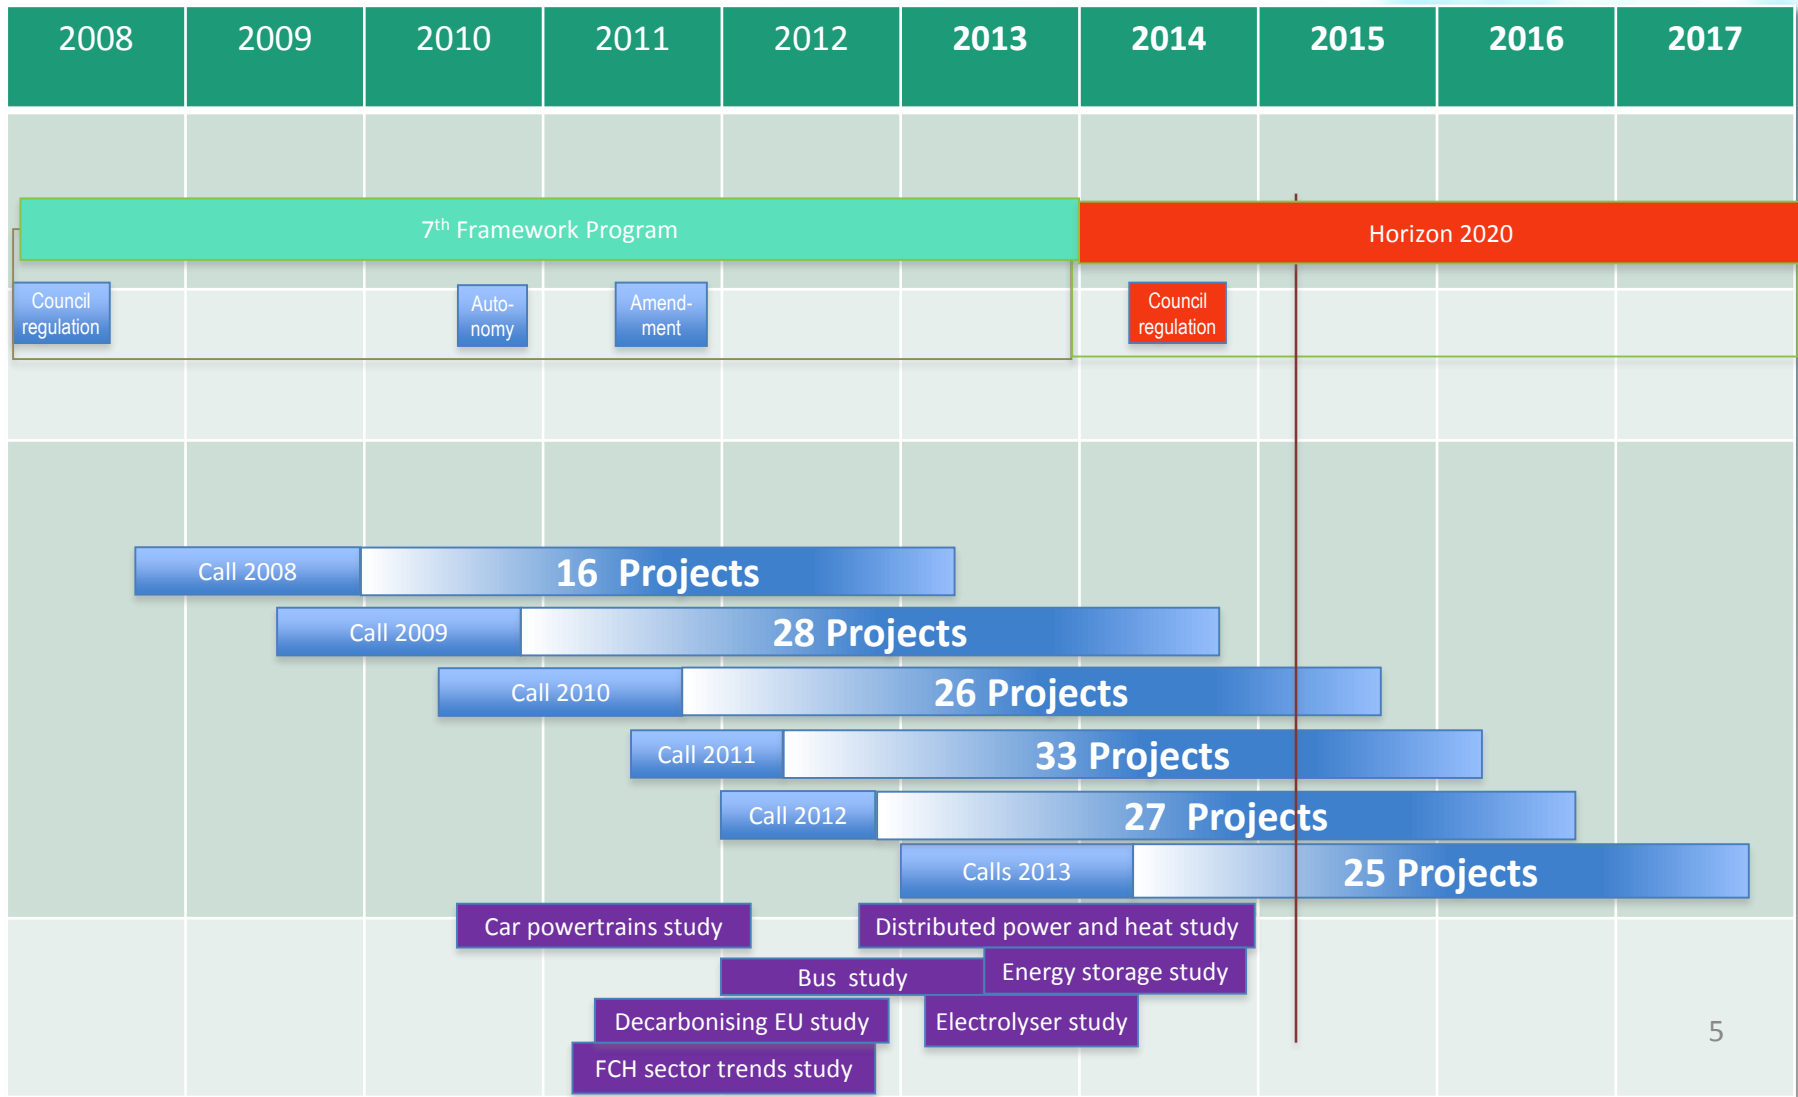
| 2008 | 2009 | 2010 | 2011 | 2012 | 2013 | 2014 | 2015 | 2016 | 2017 |
|---|---|---|---|---|---|---|---|---|---|

7$^{th}$ Framework Program

Horizon 2020

Council regulation

Autonomy

Amendment

Council regulation

Call 2008 16 Projects

Call 2009 28 Projects

Call 2010 26 Projects

Call 2011 33 Projects

Call 2012 27 Projects

Calls 2013 25 Projects

Car powertrains study

Distributed power and heat study

Bus study

Energy storage study

Decarbonising EU study

Electrolyser study

FCH sector trends study

5